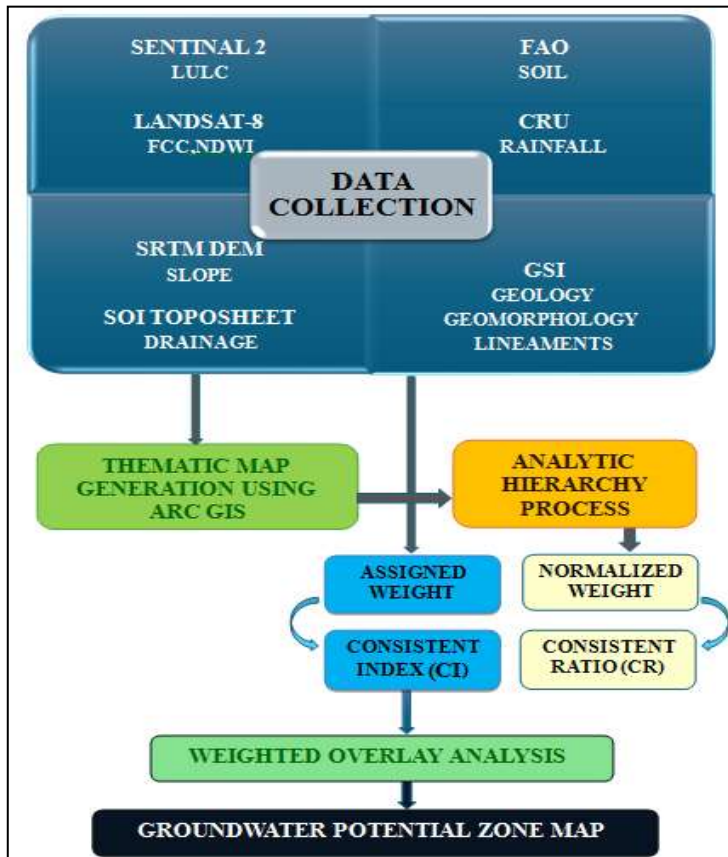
SENTINAL 2
LULC

LANDSAT-8
FCC,NDWI

FAO
SOIL

CRU
RAINFALL

DATA COLLECTION

SRTM DEM
SLOPE

SOI TOPOSHEET
DRAINAGE

GSI
GEOLOGY
GEOMORPHOLOGY
LINEAMENTS

THEMATIC MAP GENERATION USING ARC GIS

ANALYTIC HIERARCHY PROCESS

ASSIGNED WEIGHT

NORMALIZED WEIGHT

CONSISTENT INDEX (CI)

CONSISTENT RATIO (CR)

WEIGHTED OVERLAY ANALYSIS

GROUNDWATER POTENTIAL ZONE MAP